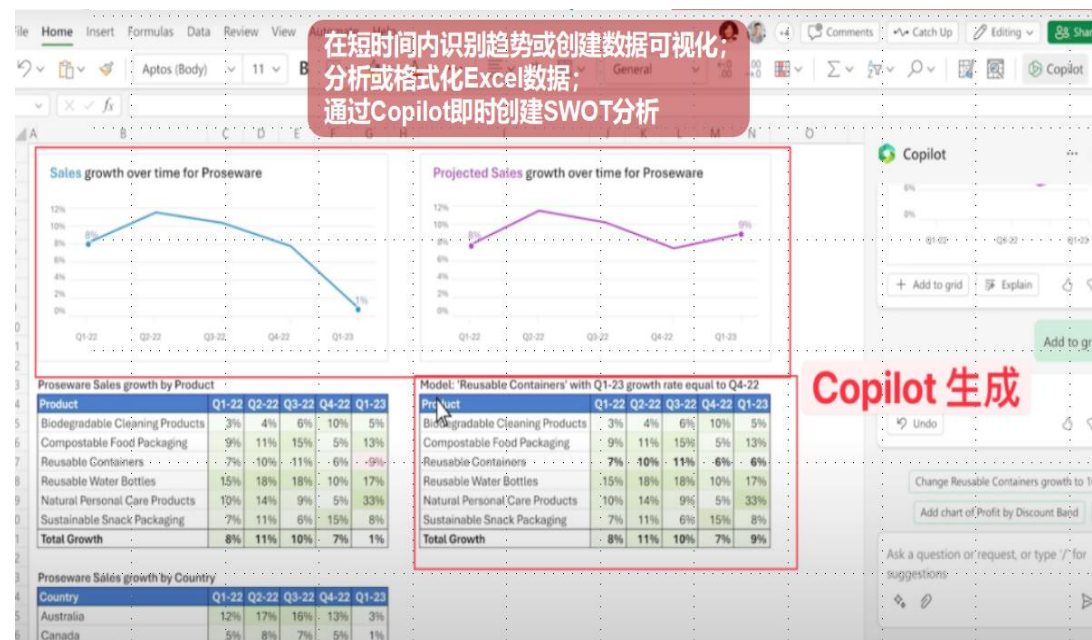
在短时间内识别趋势或创建数据可视化;
分析或格式化Excel数据;
通过Copilot即时创建SWOT分析

ile Home Insert Formulas Data Review View

Comments Catch Up Editing Shar

Aptos (Body) 11 B General Copilot

Sales growth over time for Proseware

12%
10%
8%
6%
4%
2%
0%

8%
1%

Q1-22 Q2-22 Q3-22 Q4-22 Q1-23

Projected Sales growth over time for Proseware

12%
10%
8%
6%
4%
2%
0%

8%
9%

Q1-22 Q2-22 Q3-22 Q4-22 Q1-23

Proseware Sales growth by Product

| Product | Q1-22 | Q2-22 | Q3-22 | Q4-22 | Q1-23 |
|---|---|---|---|---|---|
| Biodegradable Cleaning Products | 3% | 4% | 6% | 10% | 5% |
| Compostable Food Packaging | 9% | 11% | 15% | 5% | 13% |
| Reusable Containers | 7% | 10% | 11% | 6% | 9% |
| Reusable Water Bottles | 15% | 18% | 18% | 10% | 17% |
| Natural Personal Care Products | 10% | 14% | 9% | 5% | 33% |
| Sustainable Snack Packaging | 7% | 11% | 6% | 15% | 8% |
| Total Growth | 8% | 11% | 10% | 7% | 1% |

Model: 'Reusable Containers' with Q1-23 growth rate equal to Q4-22

| Product | Q1-22 | Q2-22 | Q3-22 | Q4-22 | Q1-23 |
|---|---|---|---|---|---|
| Biodegradable Cleaning Products | 3% | 4% | 6% | 10% | 5% |
| Compostable Food Packaging | 9% | 11% | 15% | 5% | 13% |
| Reusable Containers | 7% | 10% | 11% | 6% | 6% |
| Reusable Water Bottles | 15% | 18% | 18% | 10% | 17% |
| Natural Personal Care Products | 10% | 14% | 9% | 5% | 33% |
| Sustainable Snack Packaging | 7% | 11% | 6% | 15% | 8% |
| Total Growth | 8% | 11% | 10% | 7% | 9% |

Copilot 生成

Proseware Sales growth by Country

| Country | Q1-22 | Q2-22 | Q3-22 | Q4-22 | Q1-23 |
|---|---|---|---|---|---|
| Australia | 12% | 17% | 16% | 13% | 3% |
| Canada | 5% | 8% | 7% | 5% | 1% |

Copilot

6%
0%
Q1-22 Q3-22 Q1-23

+ Add to grid Explain

Add to gr

Undo

Change Reusable Containers growth to 1

Add chart of Profit by Discount Band

Ask a question or request, or type '/' for suggestions